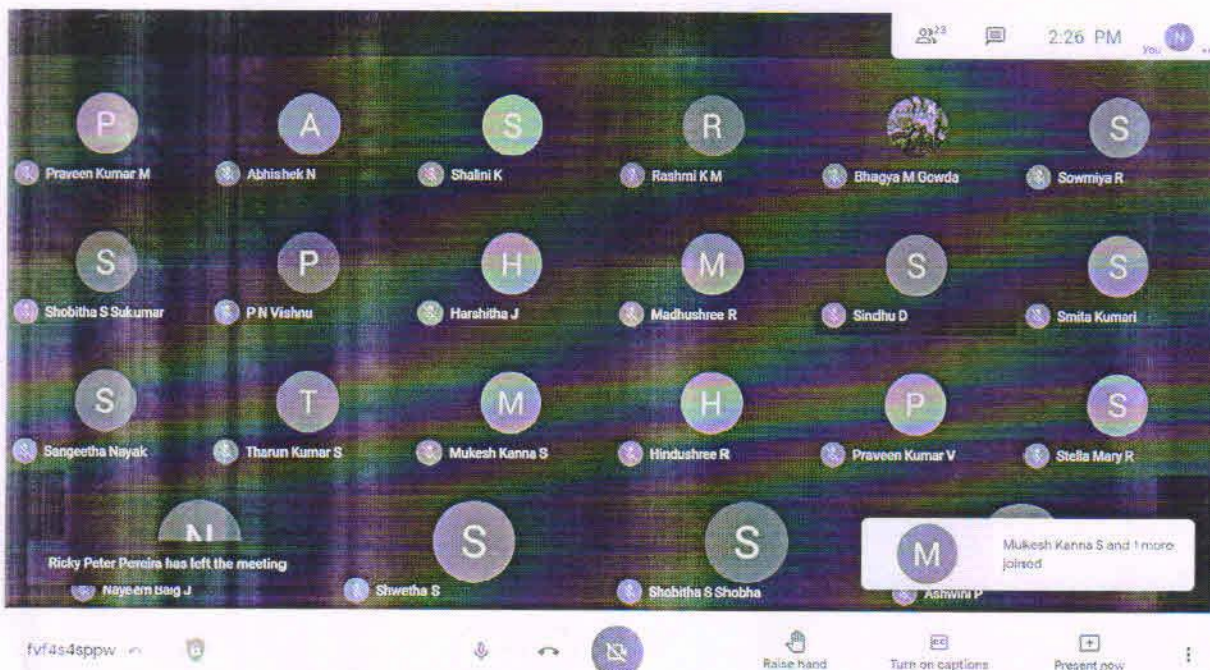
23 2:26 PM You N

P
Praveen Kumar M

A
Abhishek N

S
Shalini K

R
Rashmi K M

Bhagya M Gowda

S
Sowmiya R

S
Shobitha S Sukumar

P
P N Vishnu

H
Harshitha J

M
Madhushree R

S
Sindhu D

S
Smita Kumari

S
Sangeetha Nayak

T
Tharun Kumar S

M
Mukesh Kanna S

H
Hindushree R

P
Praveen Kumar V

S
Stella Mary R

N
Ricky Peter Pereira has left the meeting
Nayeem Baig J

S
Shwetha S

S
Shobitha S Shobha

M
Mukesh Kanna S and 1 more joined
Ashwini P

fvf4s4sppw

Raise hand

Turn on captions

Present now